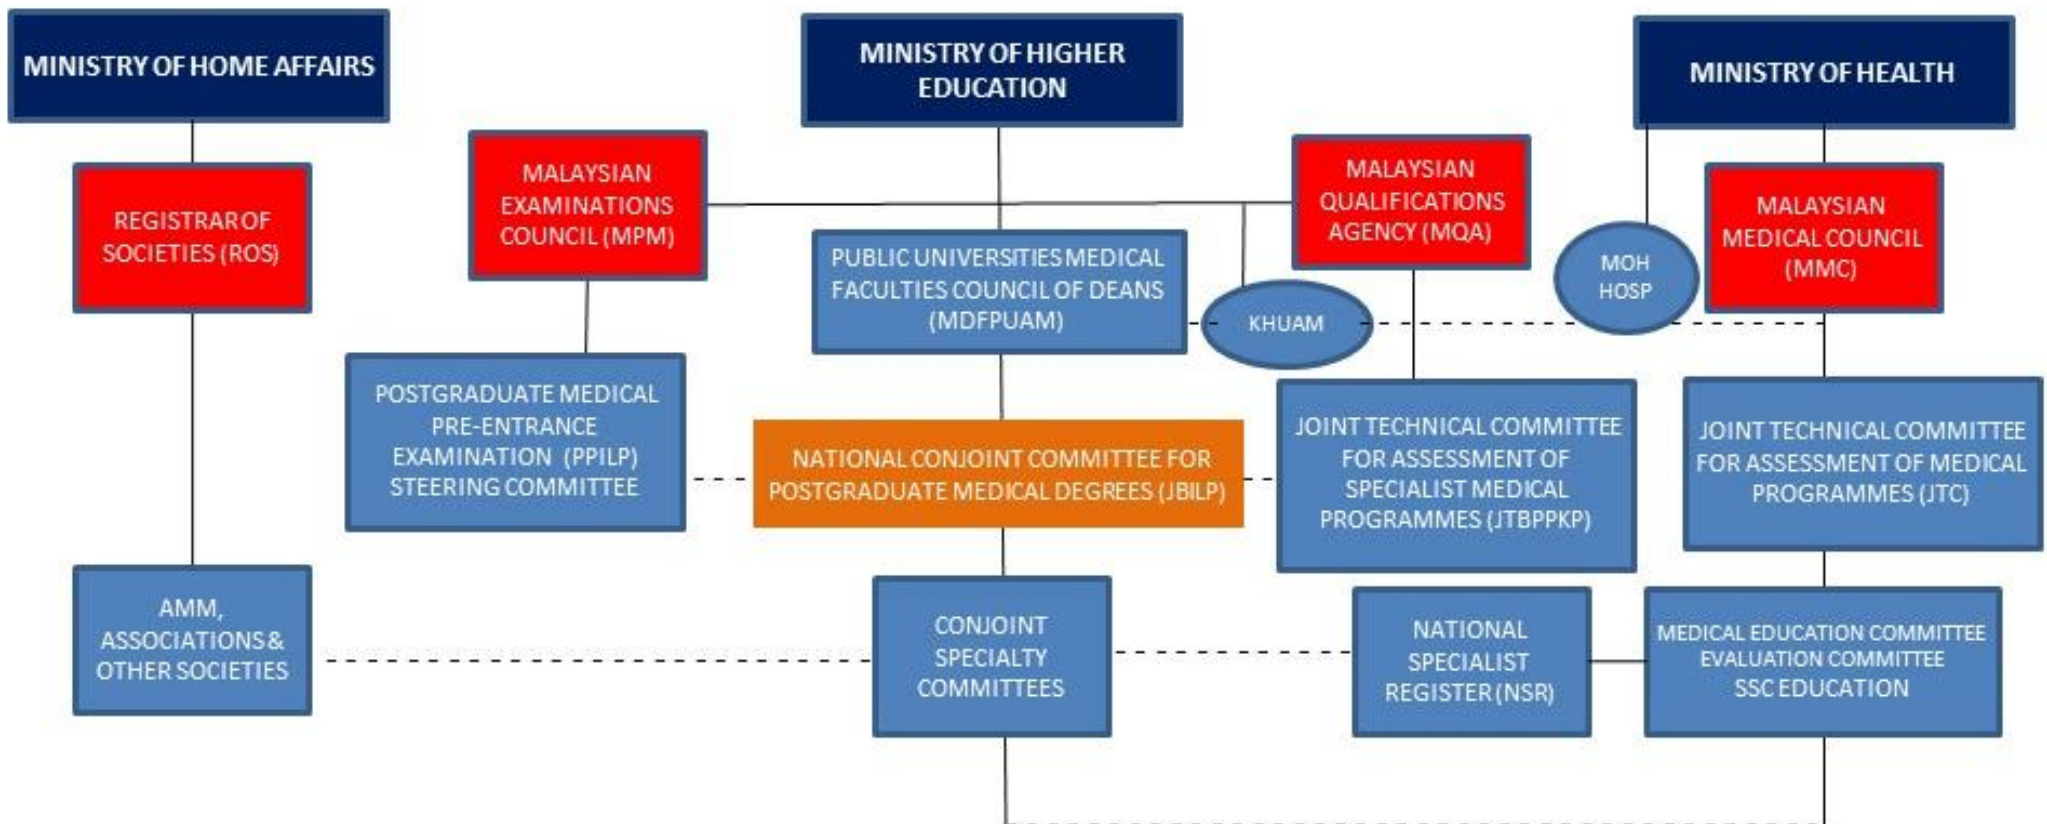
MINISTRY OF HOME AFFAIRS

MINISTRY OF HIGHER EDUCATION

MINISTRY OF HEALTH

REGISTRAR OF SOCIETIES (ROS)

MALAYSIAN EXAMINATIONS COUNCIL (MPM)

PUBLIC UNIVERSITIES MEDICAL FACULTIES COUNCIL OF DEANS (MDFPUAM)

KHUAM

MALAYSIAN QUALIFICATIONS AGENCY (MQA)

MOH HOSP

MALAYSIAN MEDICAL COUNCIL (MMC)

POSTGRADUATE MEDICAL PRE-ENTRANCE EXAMINATION (PPILP) STEERING COMMITTEE

NATIONAL CONJOINT COMMITTEE FOR POSTGRADUATE MEDICAL DEGREES (JBILP)

JOINT TECHNICAL COMMITTEE FOR ASSESSMENT OF SPECIALIST MEDICAL PROGRAMMES (JTBPPKP)

JOINT TECHNICAL COMMITTEE FOR ASSESSMENT OF MEDICAL PROGRAMMES (JTC)

AMM, ASSOCIATIONS & OTHER SOCIETIES

CONJOINT SPECIALTY COMMITTEES

NATIONAL SPECIALIST REGISTER (NSR)

MEDICAL EDUCATION COMMITTEE EVALUATION COMMITTEE SSC EDUCATION